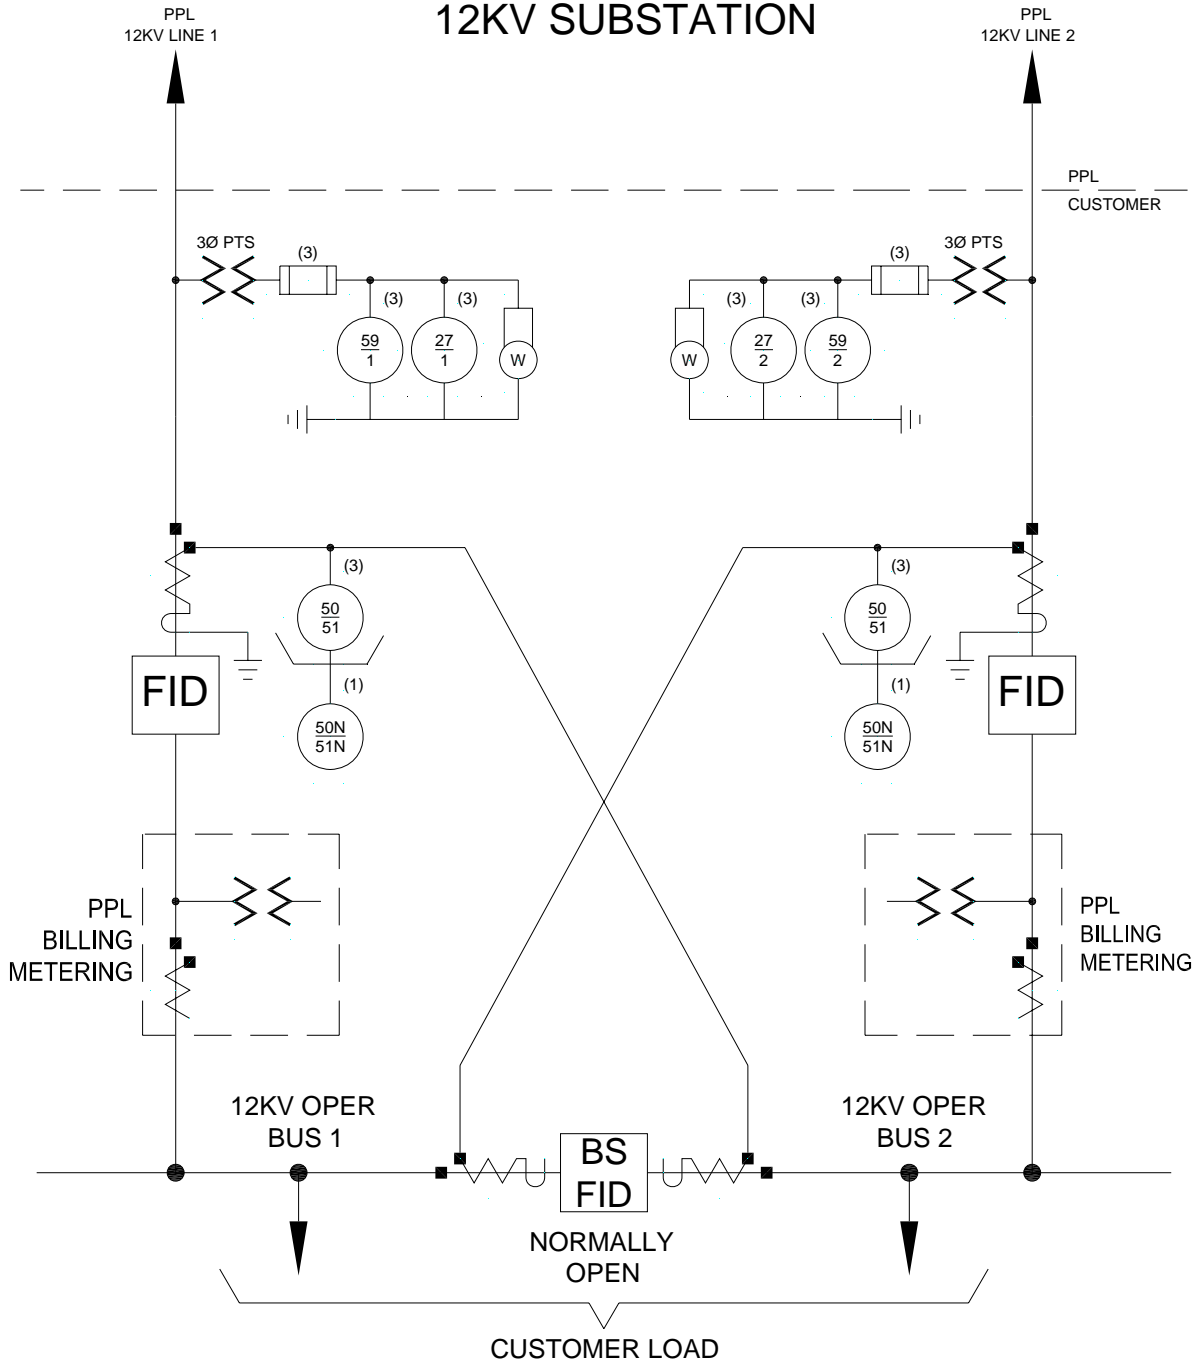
PPL
12KV LINE 1

12KV SUBSTATION

PPL
12KV LINE 2

PPL
CUSTOMER

3Ø PTS
(3)
(3)
(3)
$\frac{59}{1}$
$\frac{27}{1}$
W

3Ø PTS
(3)
(3)
(3)
W
$\frac{27}{2}$
$\frac{59}{2}$

(3)
$\frac{50}{51}$
(1)
$\frac{50N}{51N}$
FID

(3)
$\frac{50}{51}$
(1)
$\frac{50N}{51N}$
FID

PPL
BILLING
METERING

PPL
BILLING
METERING

12KV OPER
BUS 1

12KV OPER
BUS 2

BS
FID

NORMALLY
OPEN

CUSTOMER LOAD